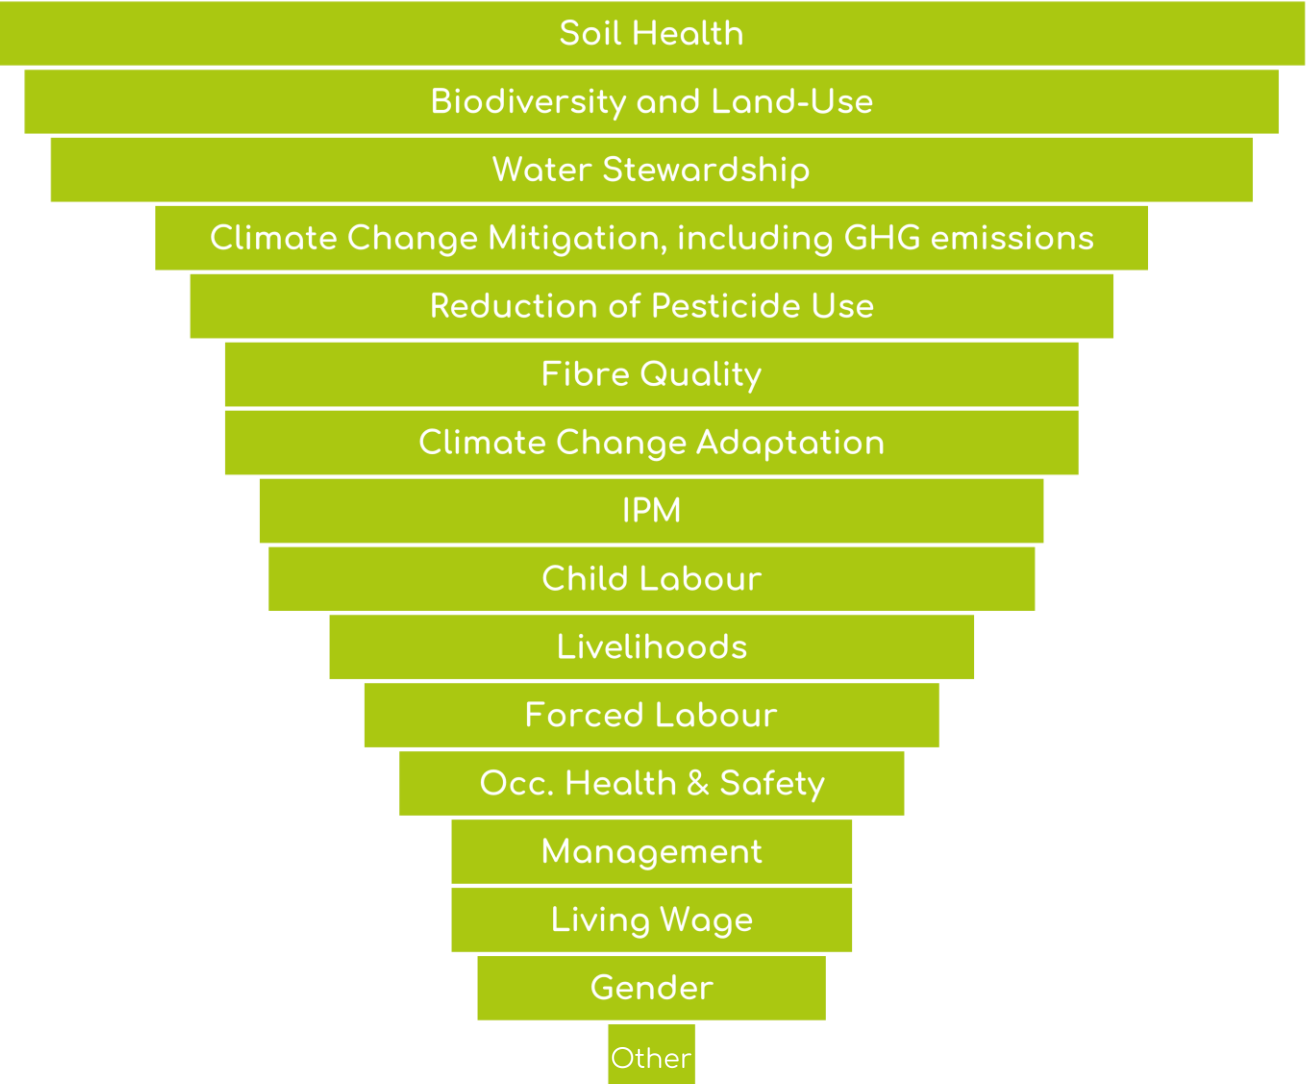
Soil Health

Biodiversity and Land-Use

Water Stewardship

Climate Change Mitigation, including GHG emissions

Reduction of Pesticide Use

Fibre Quality

Climate Change Adaptation

IPM

Child Labour

Livelihoods

Forced Labour

Occ. Health & Safety

Management

Living Wage

Gender

Other